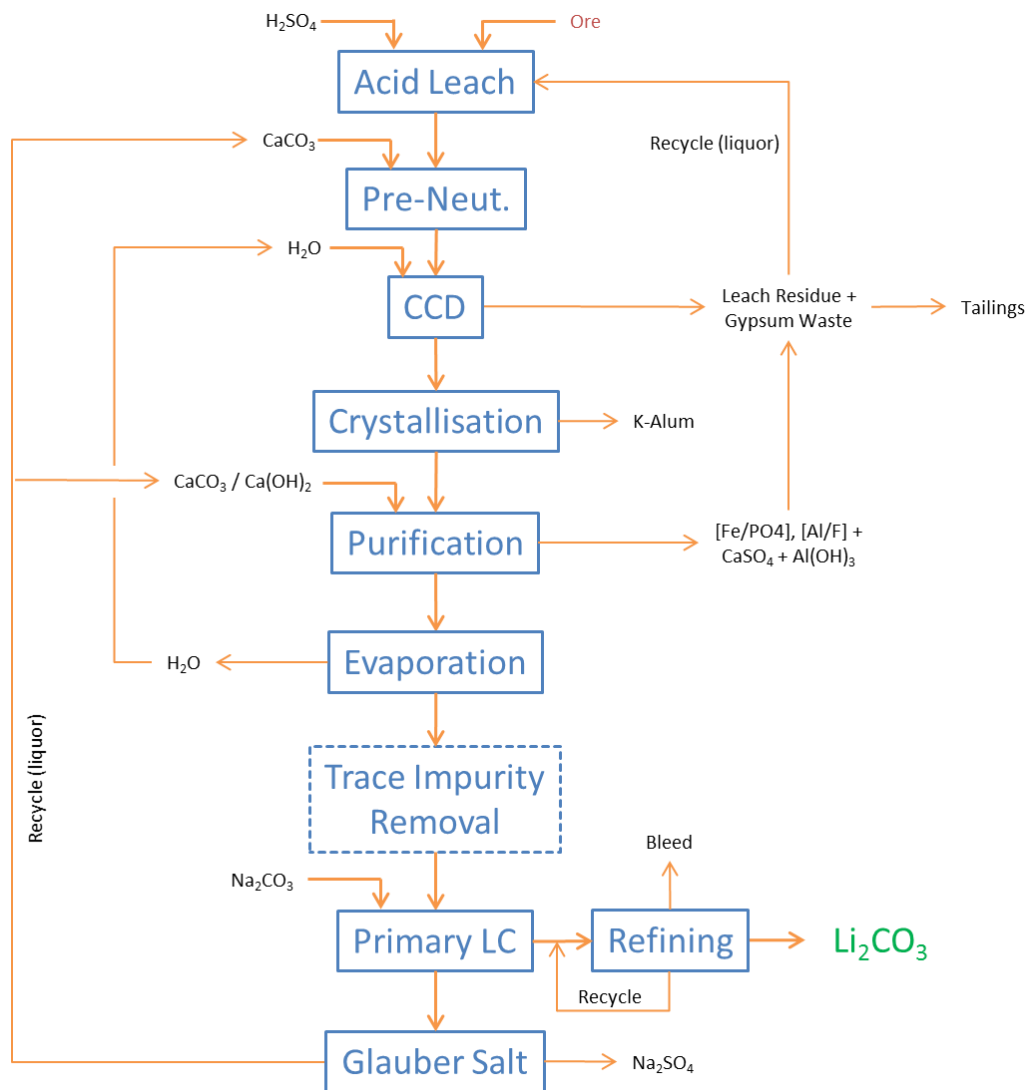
$H_2SO_4$
Ore
Acid Leach
Recycle (liquor)
$CaCO_3$
Pre-Neut.
$H_2O$
CCD
Leach Residue + Gypsum Waste
Tailings
Crystallisation
K-Alum
$CaCO_3$ / $Ca(OH)_2$
Purification
[Fe/PO4], [Al/F] + $CaSO_4$ + $Al(OH)_3$
$H_2O$
Evaporation
Recycle (liquor)
Trace Impurity Removal
Bleed
$Na_2CO_3$
Primary LC
Refining
$Li_2CO_3$
Recycle
Glauber Salt
$Na_2SO_4$